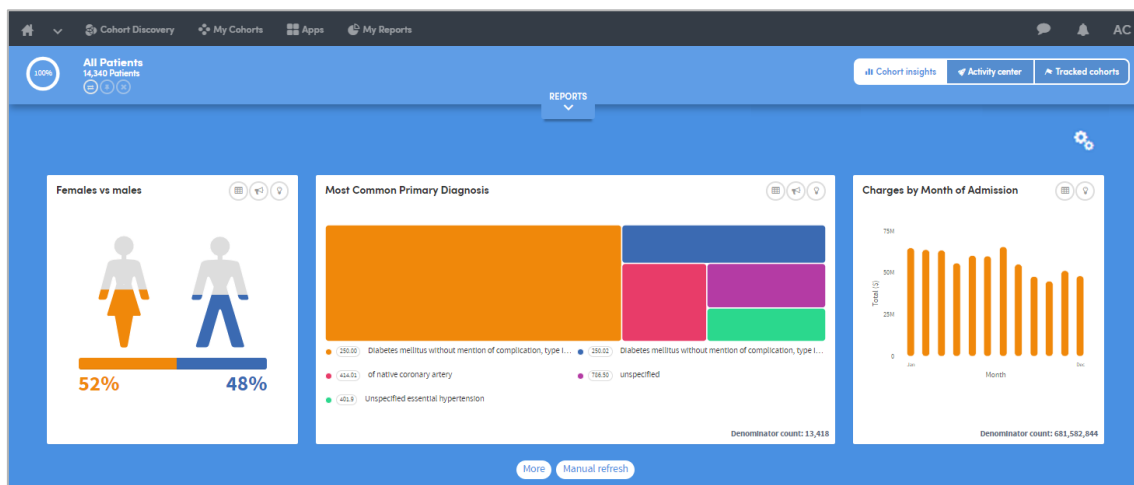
Cohort Discovery My Cohorts Apps My Reports AC

100%
All Patients
14,340 Patients

Cohort insights Activity center Tracked cohorts

REPORTS

Females vs males

52% 48%

Most Common Primary Diagnosis

250.00 Diabetes mellitus without mention of complication, type I...
250.02 Diabetes mellitus without mention of complication, type I...
414.01 of native coronary artery
706.50 unspecified
401.9 Unspecified essential hypertension

Denominator count: 13,418

Charges by Month of Admission

75M
50M
25M
0
Total ($)
Jan
Dec
Month

Denominator count: 681,582,844

More Manual refresh